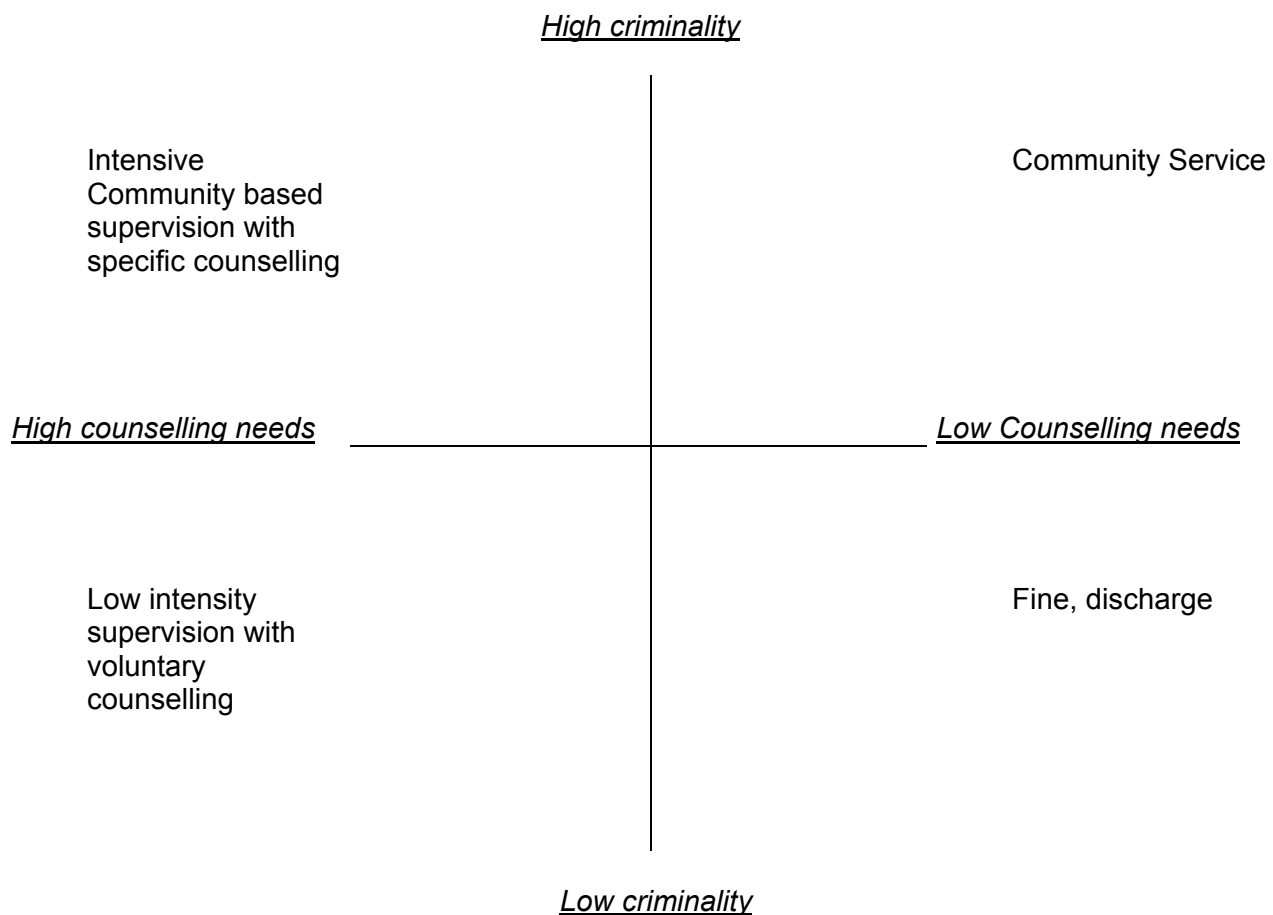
High criminality

Intensive Community based supervision with specific counselling

Community Service

High counselling needs

Low Counselling needs

Low intensity supervision with voluntary counselling

Fine, discharge

Low criminality